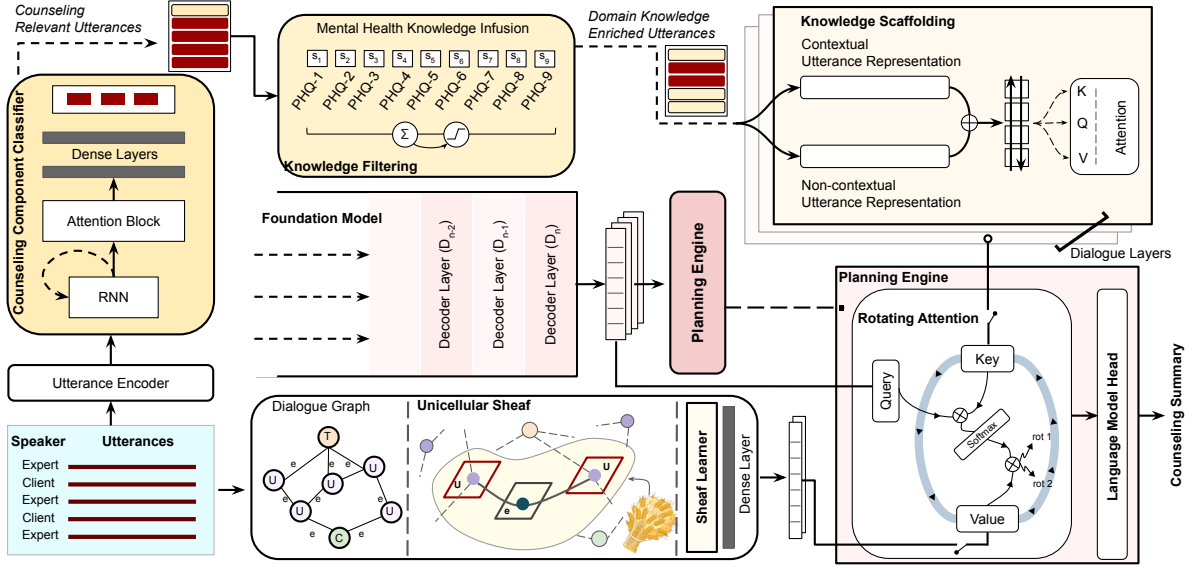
Counseling Relevant Utterances

Counseling Component Classifier

Dense Layers

Attention Block

RNN

Utterance Encoder

Mental Health Knowledge Infusion

$s_1$ $s_2$ $s_3$ $s_4$ $s_5$ $s_6$ $s_7$ $s_8$ $s_9$

PHQ-1 PHQ-2 PHQ-3 PHQ-4 PHQ-5 PHQ-6 PHQ-7 PHQ-8 PHQ-9

$\Sigma$

Knowledge Filtering

Domain Knowledge Enriched Utterances

Knowledge Scaffolding

Contextual Utterance Representation

Non-contextual Utterance Representation

K

Q

V

Attention

Dialogue Layers

Foundation Model

Decoder Layer ($D_{n-2}$)

Decoder Layer ($D_{n-1}$)

Decoder Layer ($D_n$)

Planning Engine

Planning Engine

Rotating Attention

Key

Query

Softmax

rot 1

rot 2

Value

Language Model Head

Counseling Summary

| Speaker | Utterances |
|---|---|
| Expert | |
| Client | |
| Expert | |
| Client | |
| Expert | |

Dialogue Graph

T

U e e U

U e

U U

e C e

Unicellular Sheaf

U

e

U

Sheaf Learner

Dense Layer